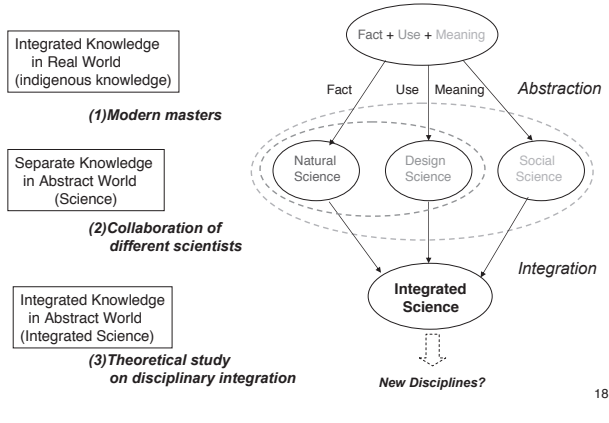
Integrated Knowledge in Real World (indigenous knowledge)

(1)Modern masters

Separate Knowledge in Abstract World (Science)

(2)Collaboration of different scientists

Integrated Knowledge in Abstract World (Integrated Science)

(3)Theoretical study on disciplinary integration

Fact + Use + Meaning

Fact

Use

Meaning

Abstraction

Natural Science

Design Science

Social Science

Integration

Integrated Science

New Disciplines?

18